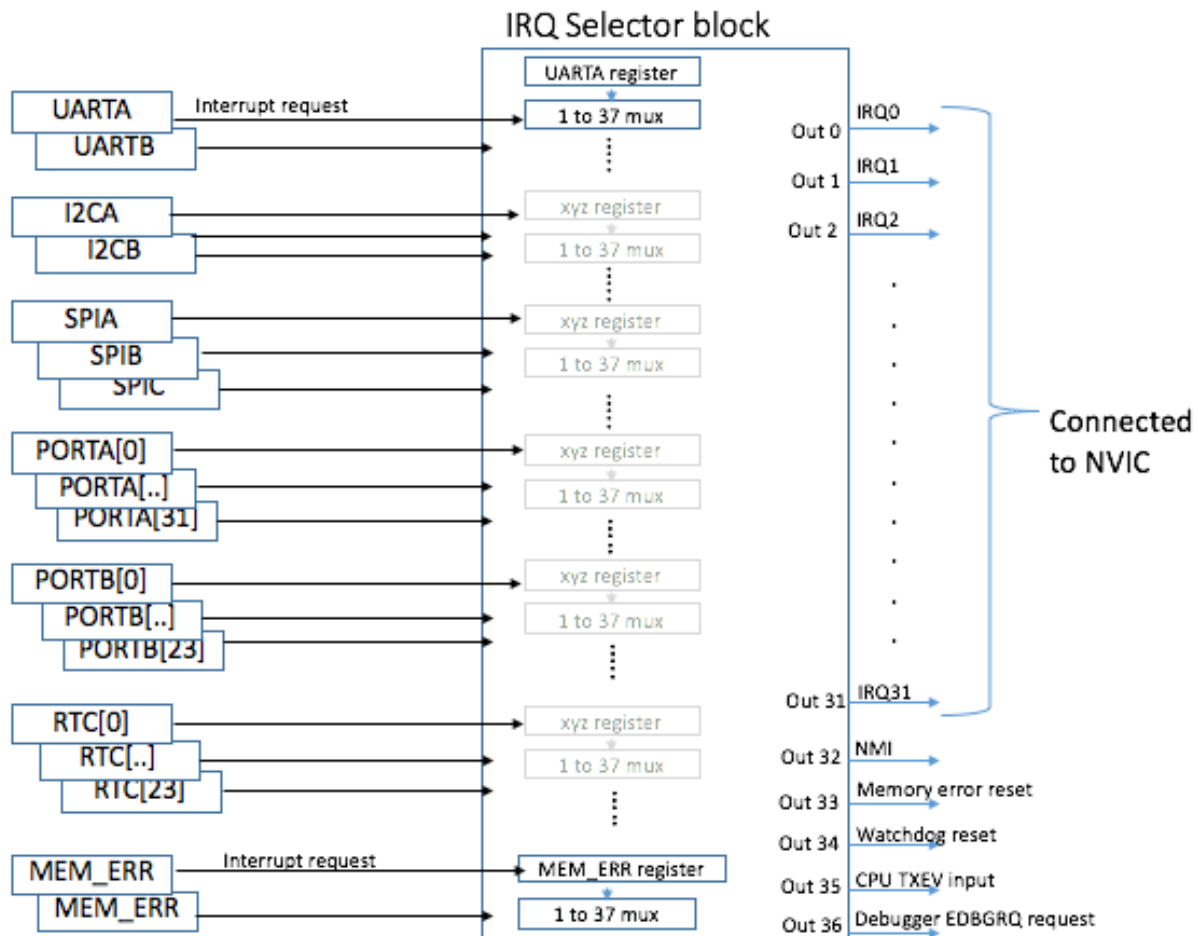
IRQ Selector block

UARTA
UARTB
Interrupt request
UARTA register
1 to 37 mux

I2CA
I2CB
xyz register
1 to 37 mux

SPIA
SPIB
SPIC
xyz register
1 to 37 mux

PORTA[0]
PORTA[..]
PORTA[31]
xyz register
1 to 37 mux

PORTB[0]
PORTB[..]
PORTB[23]
xyz register
1 to 37 mux

RTC[0]
RTC[..]
RTC[23]
xyz register
1 to 37 mux

MEM_ERR
MEM_ERR
Interrupt request
MEM_ERR register
1 to 37 mux

Out 0 IRQ0
Out 1 IRQ1
Out 2 IRQ2
Out 31 IRQ31
Connected to NVIC
Out 32 NMI
Out 33 Memory error reset
Out 34 Watchdog reset
Out 35 CPU TXEV input
Out 36 Debugger EDBGRQ request